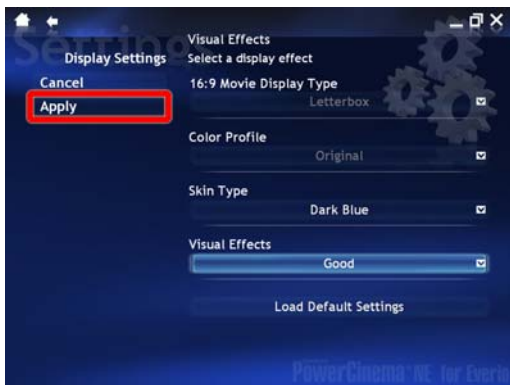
Settings
Display Settings
Cancel
Apply
Visual Effects
Select a display effect
16:9 Movie Display Type
Letterbox
Color Profile
Original
Skin Type
Dark Blue
Visual Effects
Good
Load Default Settings
PowerCinema NE for Everio